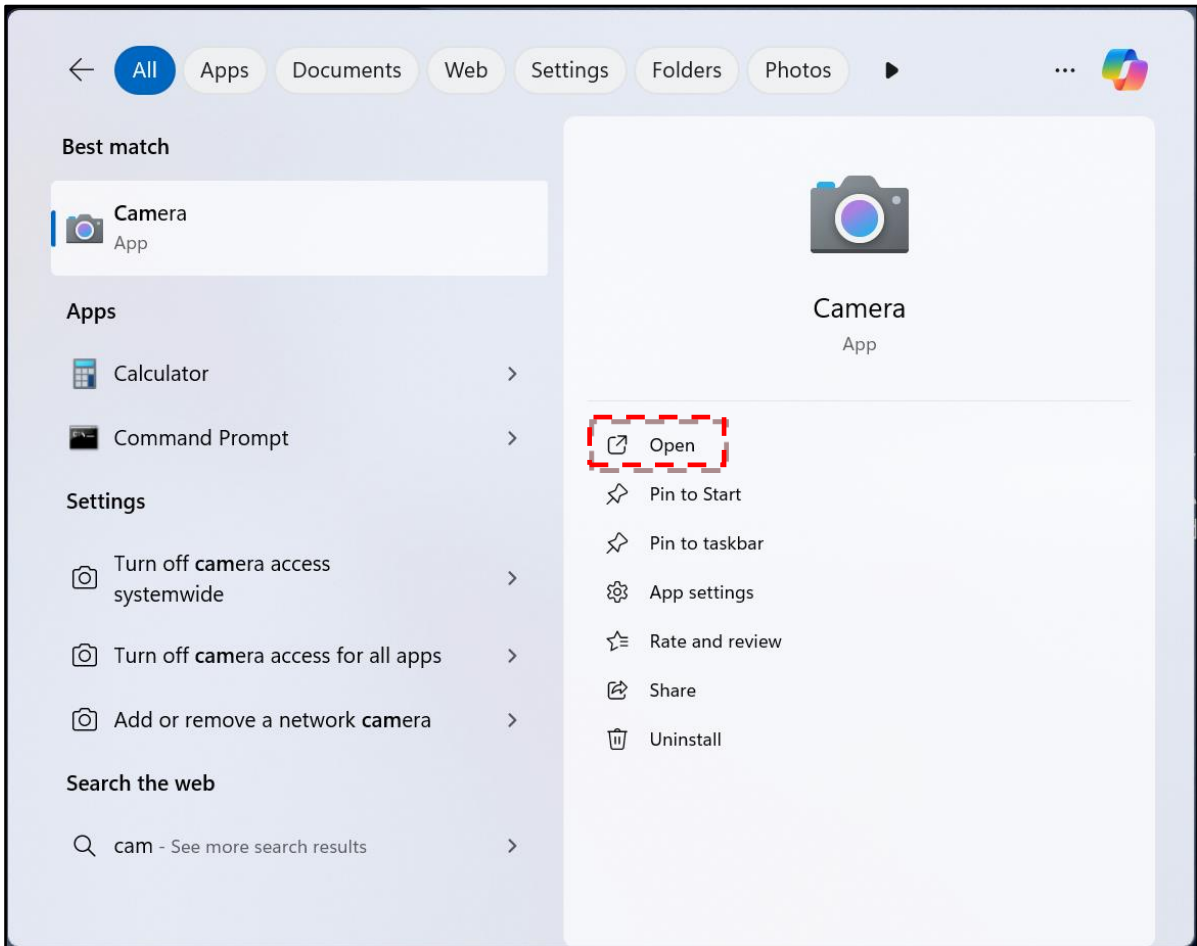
All Apps Documents Web Settings Folders Photos ...

Best match

Camera
App

Apps

Calculator

Command Prompt

Settings

Turn off camera access systemwide

Turn off camera access for all apps

Add or remove a network camera

Search the web

cam - See more search results

Camera
App

Open
Pin to Start
Pin to taskbar
App settings
Rate and review
Share
Uninstall